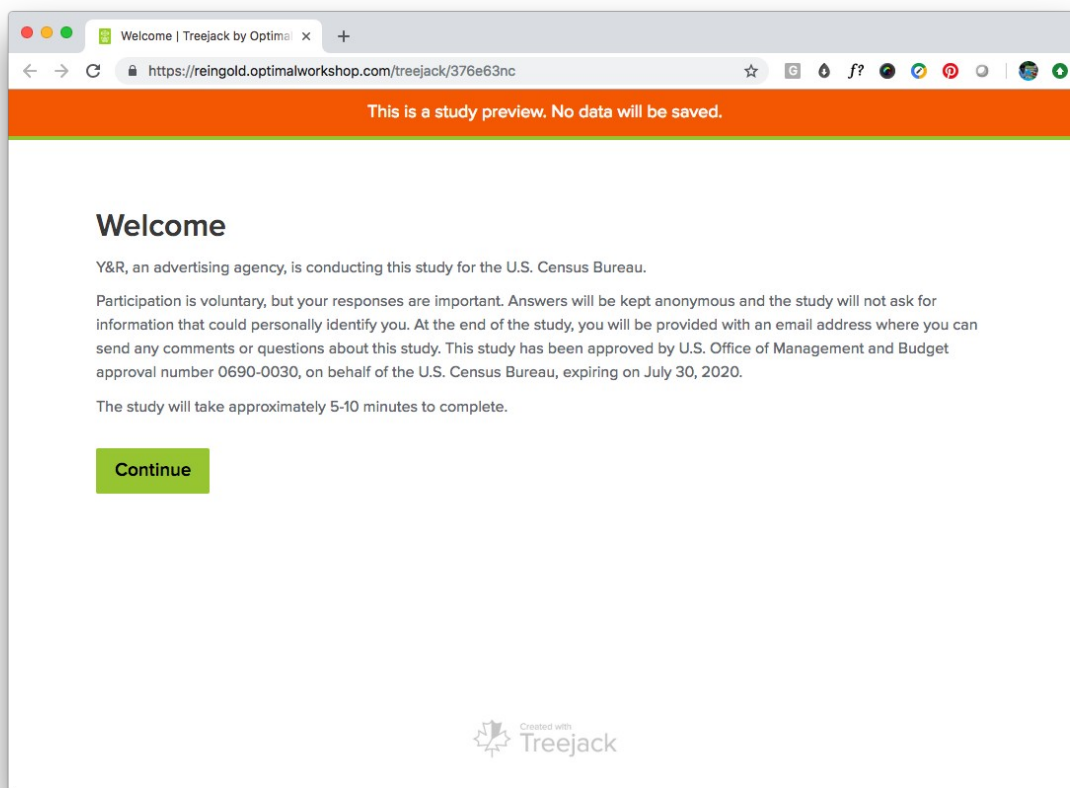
Welcome | Treejack by Optima ×
+
https://reingold.optimalworkshop.com/treejack/376e63nc
G
f?

This is a study preview. No data will be saved.

Welcome

Y&R, an advertising agency, is conducting this study for the U.S. Census Bureau.

Participation is voluntary, but your responses are important. Answers will be kept anonymous and the study will not ask for information that could personally identify you. At the end of the study, you will be provided with an email address where you can send any comments or questions about this study. This study has been approved by U.S. Office of Management and Budget approval number 0690-0030, on behalf of the U.S. Census Bureau, expiring on July 30, 2020.

The study will take approximately 5-10 minutes to complete.

Continue

Created with
Treejack